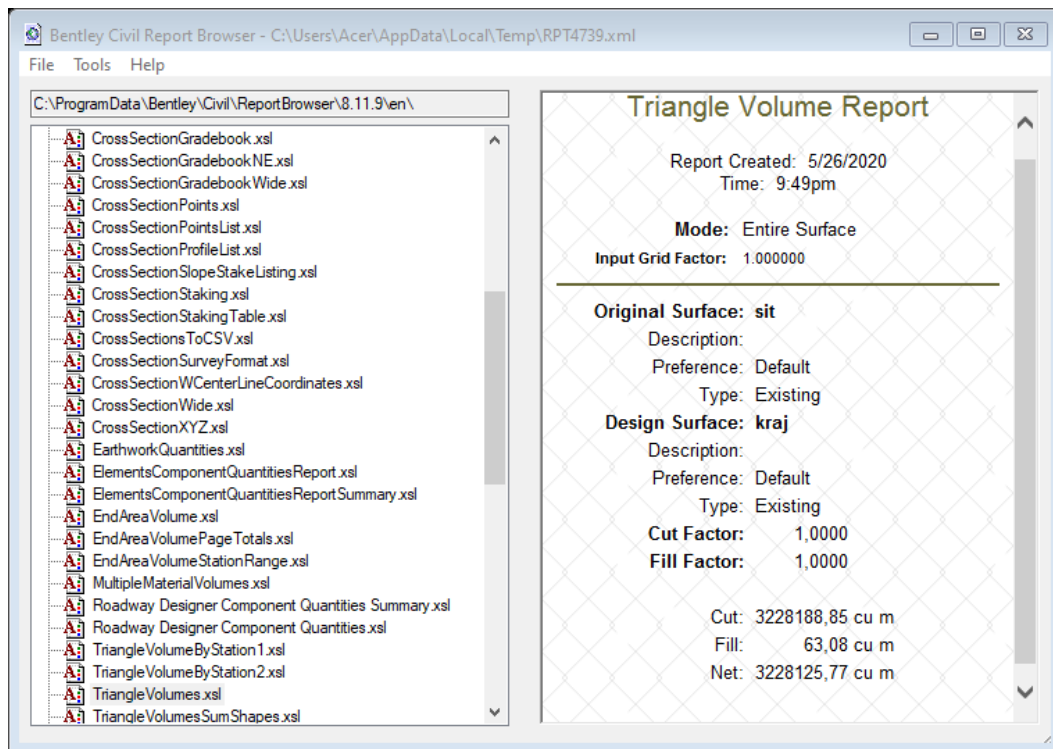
Bentley Civil Report Browser - C:\Users\Acer\AppData\Local\Temp\RPT4739.xml

File Tools Help

C:\ProgramData\Bentley\Civil\ReportBrowser\8.11.9\en\

CrossSectionGradebook.xsl
CrossSectionGradebookNE.xsl
CrossSectionGradebookWide.xsl
CrossSectionPoints.xsl
CrossSectionPointsList.xsl
CrossSectionProfileList.xsl
CrossSectionSlopeStakeListing.xsl
CrossSectionStaking.xsl
CrossSectionStakingTable.xsl
CrossSectionsToCSV.xsl
CrossSectionSurveyFormat.xsl
CrossSectionWCenterLineCoordinates.xsl
CrossSectionWide.xsl
CrossSectionXYZ.xsl
EarthworkQuantities.xsl
ElementsComponentQuantitiesReport.xsl
ElementsComponentQuantitiesReportSummary.xsl
EndAreaVolume.xsl
EndAreaVolumePageTotals.xsl
EndAreaVolumeStationRange.xsl
MultipleMaterialVolumes.xsl
Roadway Designer Component Quantities Summary.xsl
Roadway Designer Component Quantities.xsl
TriangleVolumeByStation1.xsl
TriangleVolumeByStation2.xsl
TriangleVolumes.xsl
TriangleVolumesSumShapes.xsl

Triangle Volume Report

Report Created: 5/26/2020
Time: 9:49pm

Mode: Entire Surface
Input Grid Factor: 1.000000

Original Surface: sit
Description:
Preference: Default
Type: Existing
Design Surface: kraj
Description:
Preference: Default
Type: Existing
Cut Factor: 1,0000
Fill Factor: 1,0000

Cut: 3228188,85 cu m
Fill: 63,08 cu m
Net: 3228125,77 cu m